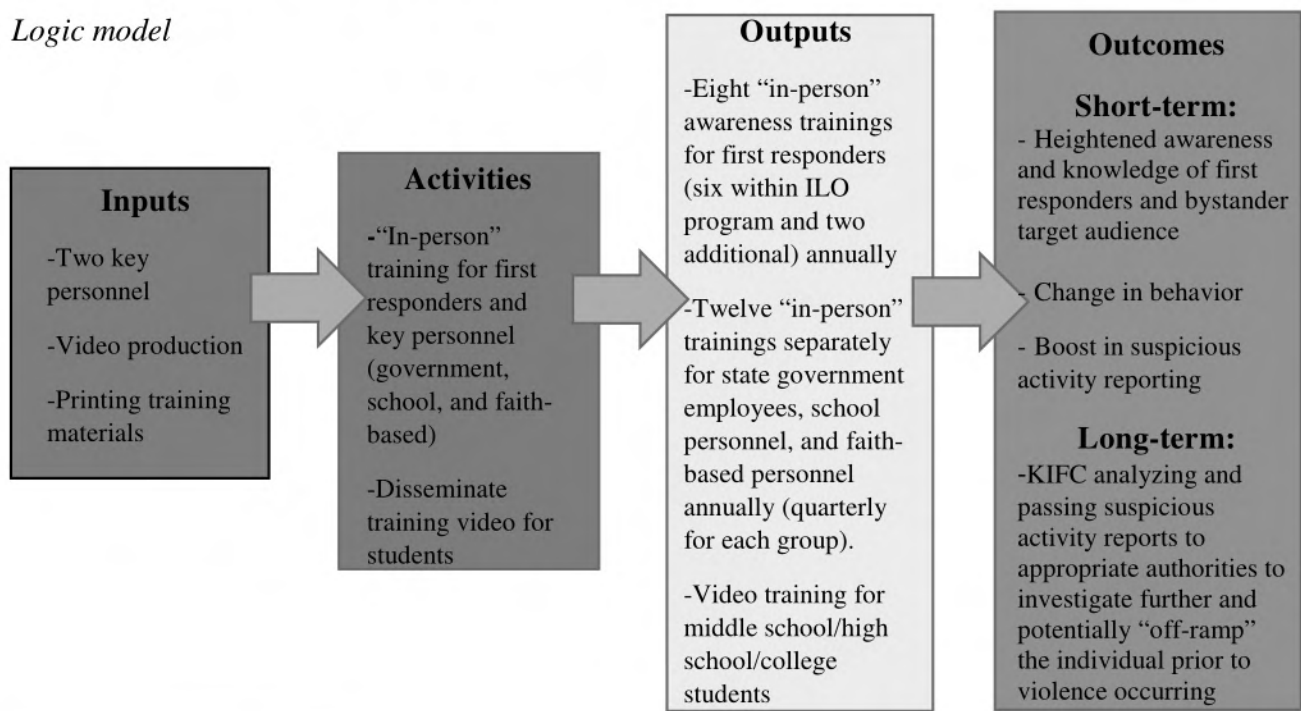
Logic model

Inputs

-Two key personnel

-Video production

-Printing training materials

Activities

-"In-person" training for first responders and key personnel (government, school, and faith-based)

-Disseminate training video for students

Outputs

-Eight "in-person" awareness trainings for first responders (six within ILO program and two additional) annually

-Twelve "in-person" trainings separately for state government employees, school personnel, and faith-based personnel annually (quarterly for each group).

-Video training for middle school/high school/college students

Outcomes

Short-term:

- Heightened awareness and knowledge of first responders and bystander target audience

- Change in behavior

- Boost in suspicious activity reporting

Long-term:

-KIFC analyzing and passing suspicious activity reports to appropriate authorities to investigate further and potentially "off-ramp" the individual prior to violence occurring